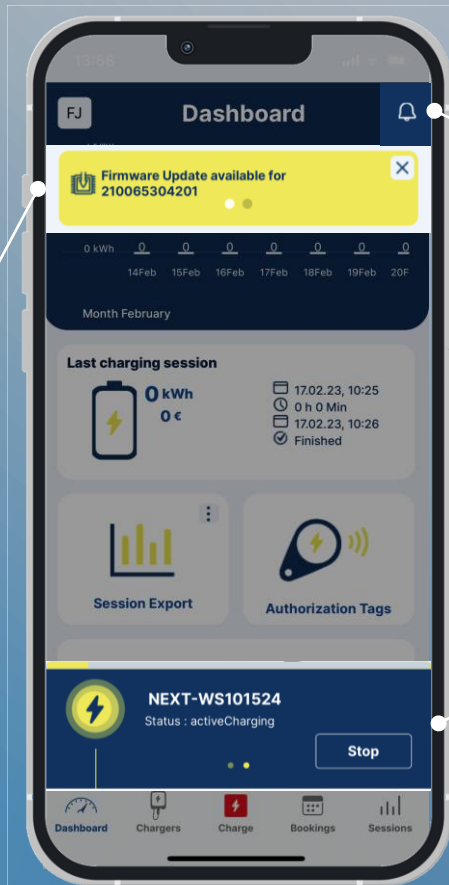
13:58

FJ

Dashboard

Firmware Update available for 210065304201

0 kWh 0 0 0 0 0 0 0

14Feb 15Feb 16Feb 17Feb 18Feb 19Feb 20F

Month February

Last charging session

0 kWh

0 €

17.02.23, 10:25

0 h 0 Min

17.02.23, 10:26

Finished

Session Export

Authorization Tags

NEXT-WS101524

Status : activeCharging

Stop

Dashboard Chargers Charge Bookings Sessions